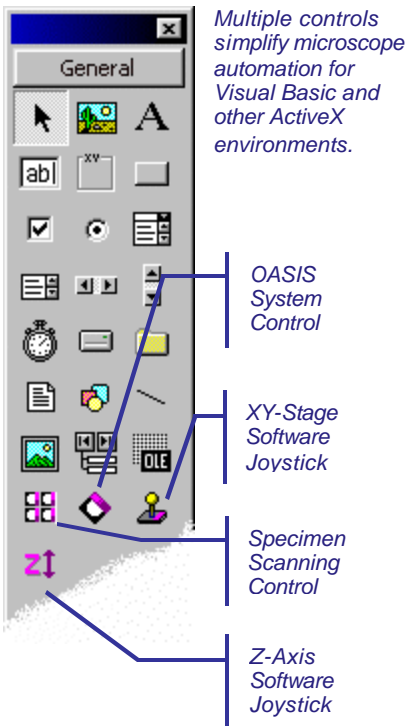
General

ab|

XY

OLE

Multiple controls simplify microscope automation for Visual Basic and other ActiveX environments.

OASIS System Control

XY-Stage Software Joystick

Specimen Scanning Control

Z-Axis Software Joystick